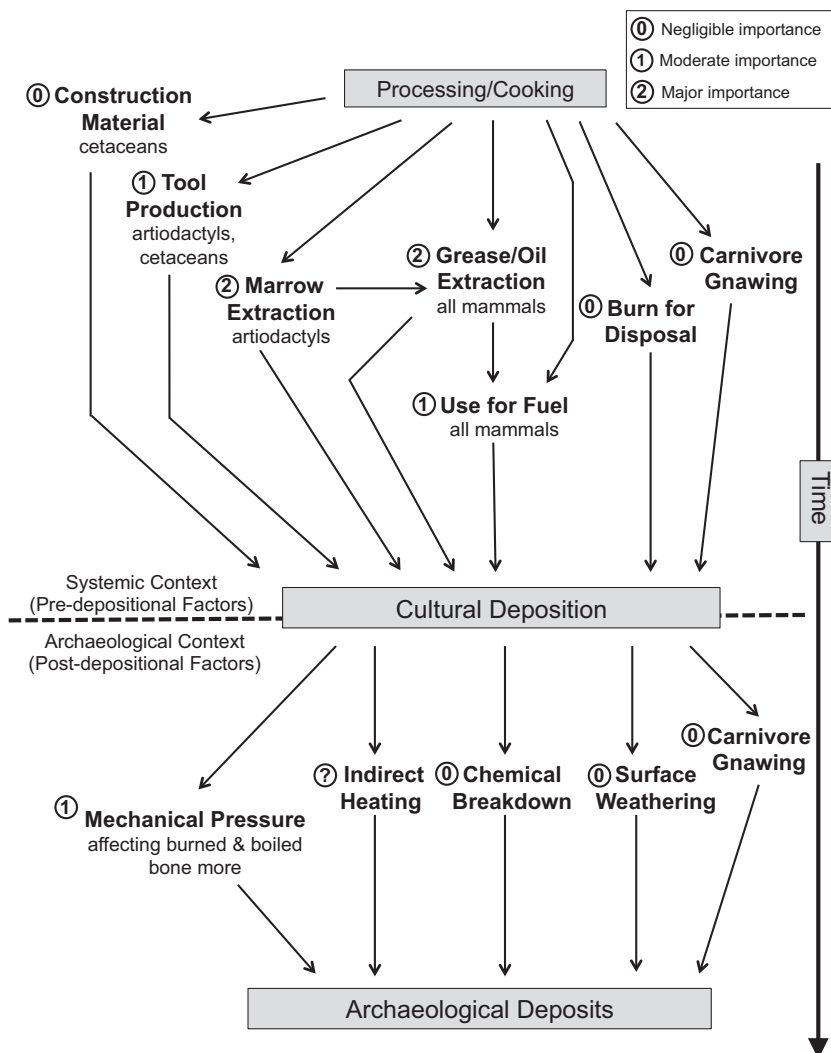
0 Negligible importance
1 Moderate importance
2 Major importance

Processing/Cooking

0 Construction Material
cetaceans

1 Tool Production
artiodactyls, cetaceans

2 Marrow Extraction
artiodactyls

2 Grease/Oil Extraction
all mammals

1 Use for Fuel
all mammals

0 Burn for Disposal

0 Carnivore Gnawing

Time

Systemic Context
(Pre-depositional Factors)

Cultural Deposition

Archaeological Context
(Post-depositional Factors)

1 Mechanical Pressure
affecting burned & boiled bone more

? Indirect Heating

0 Chemical Breakdown

0 Surface Weathering

0 Carnivore Gnawing

Archaeological Deposits